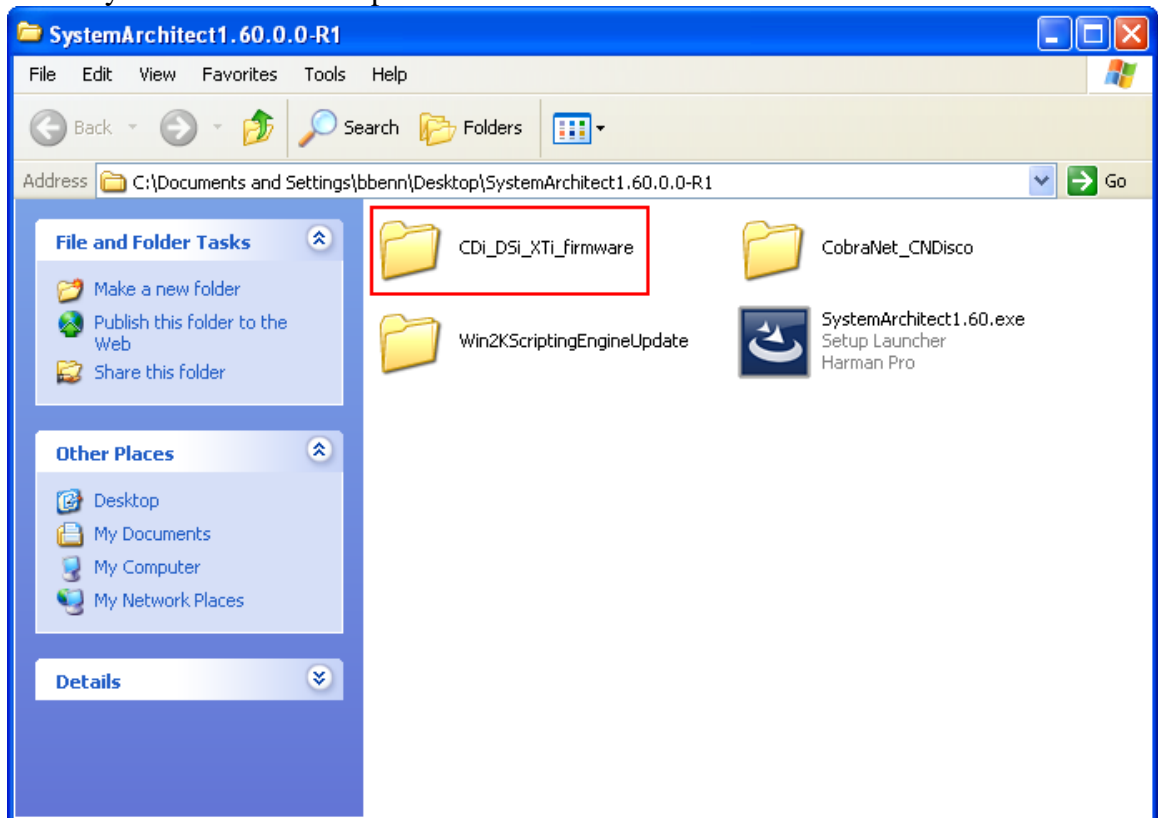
SystemArchitect1.60.0.0-R1

File Edit View Favorites Tools Help

Back Search Folders

Address C:\Documents and Settings\bbenn\Desktop\SystemArchitect1.60.0.0-R1 Go

File and Folder Tasks

Make a new folder
Publish this folder to the Web
Share this folder

Other Places

Desktop
My Documents
My Computer
My Network Places

Details

CDi_DSi_XTi_firmware

CobraNet_CNDisco

Win2KScriptingEngineUpdate

SystemArchitect1.60.exe
Setup Launcher
Harman Pro